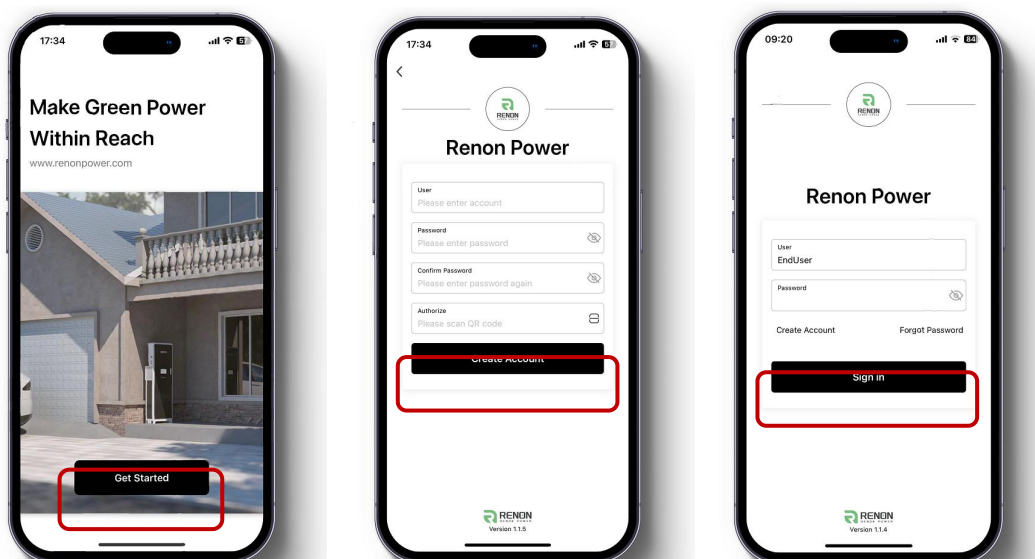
17:34

Make Green Power Within Reach

www.renonpower.com

Get Started

17:34

RENON

Renon Power

User
Please enter account

Password
Please enter password

Confirm Password
Please enter password again

Authorize
Please scan QR code

Create Account

RENON

Version 1.1.5

09:20

84

RENON

Renon Power

User
EndUser

Password

Create Account

Forgot Password

Sign in

RENON

Version 1.1.4